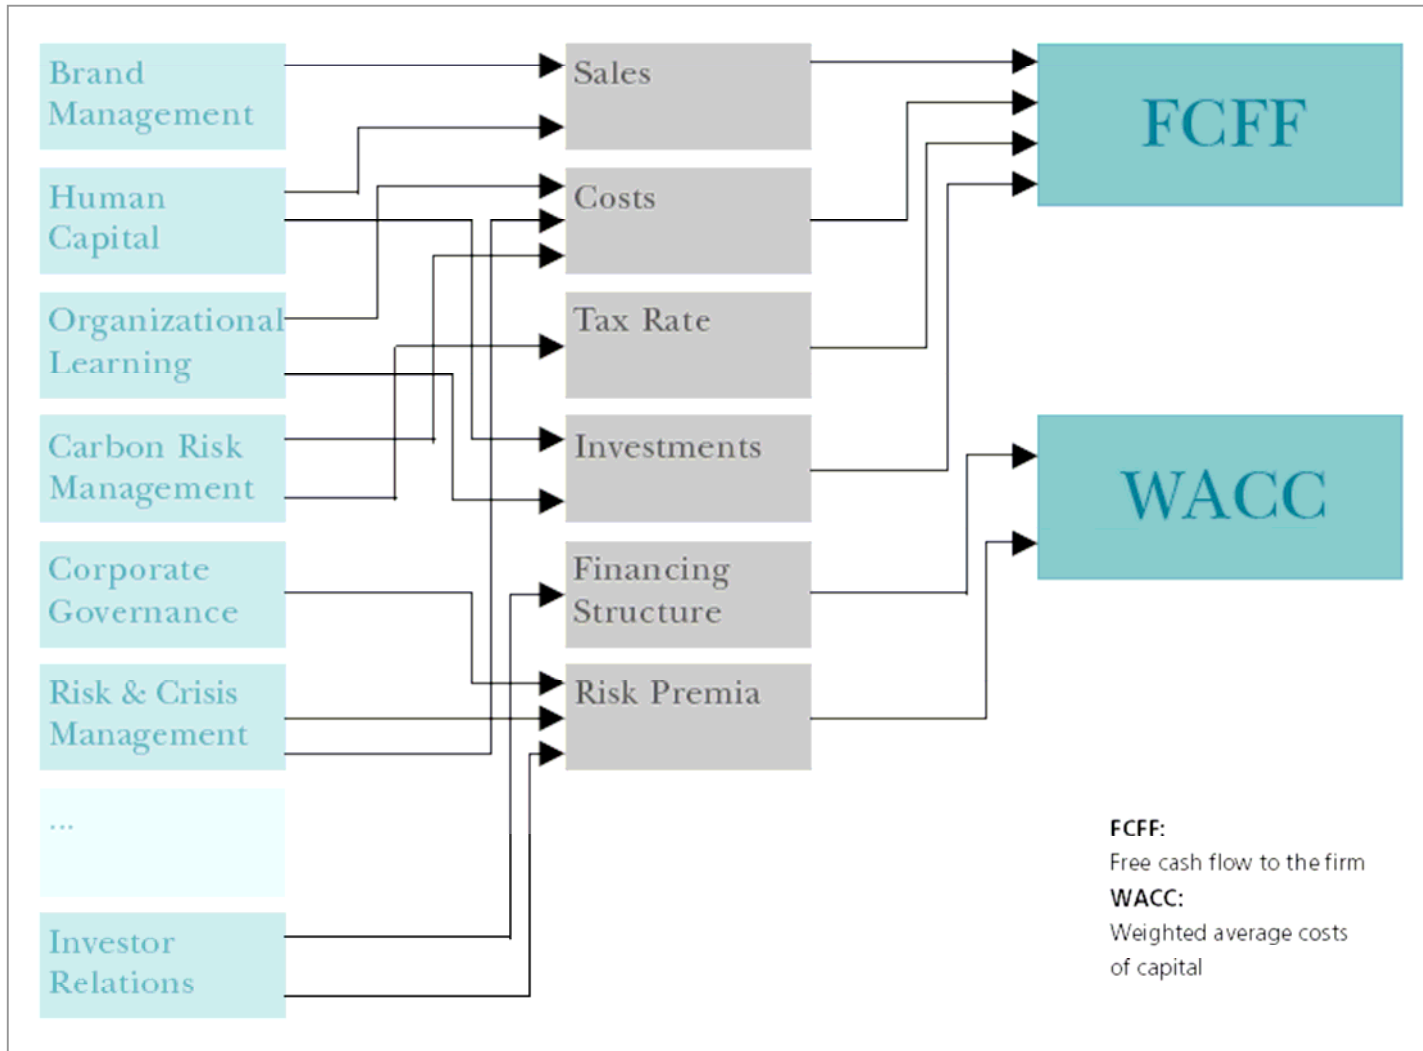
Brand Management

Human Capital

Organizational Learning

Carbon Risk Management

Corporate Governance

Risk & Crisis Management

...

Investor Relations

Sales

Costs

Tax Rate

Investments

Financing Structure

Risk Premia

FCFF

WACC

FCFF:
Free cash flow to the firm
WACC:
Weighted average costs of capital